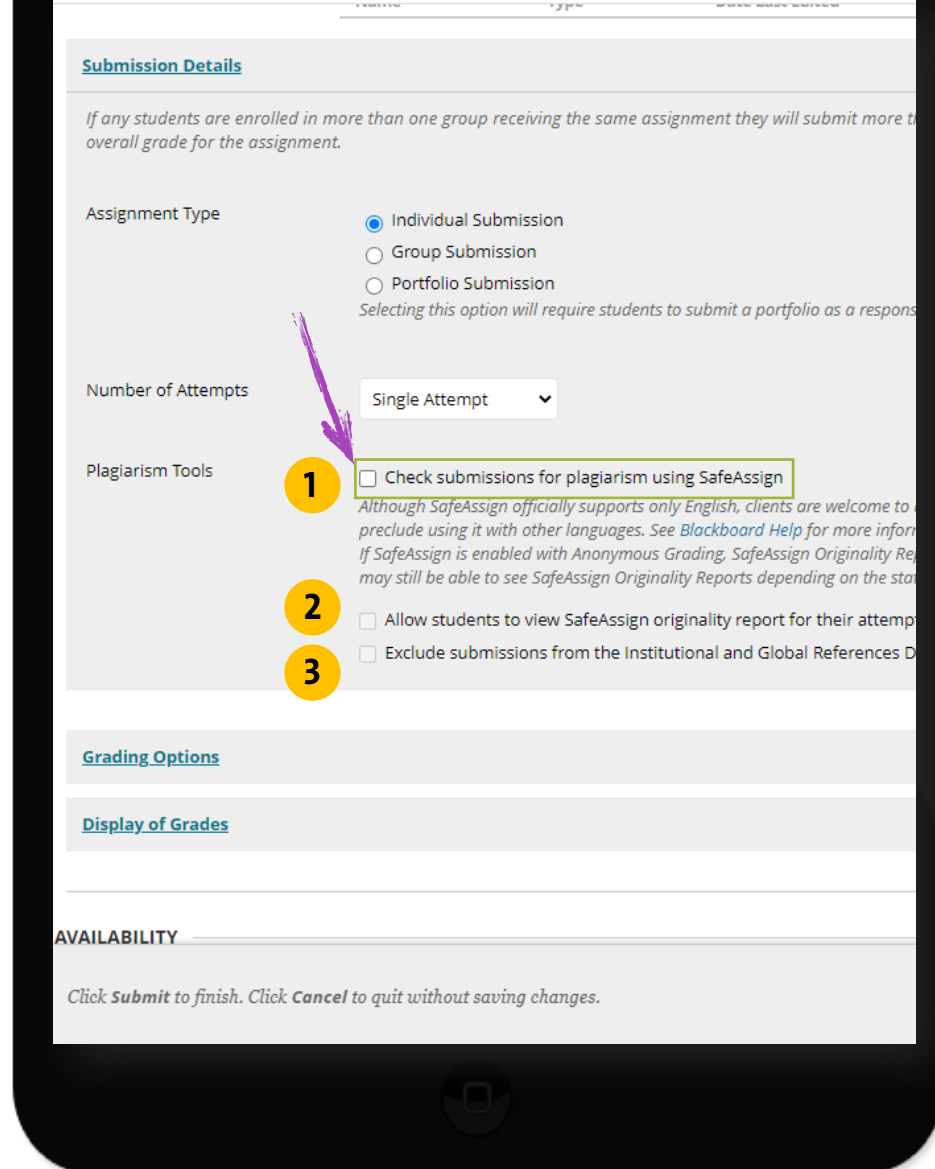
Submission Details

If any students are enrolled in more than one group receiving the same assignment they will submit more t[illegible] overall grade for the assignment.

Assignment Type

Individual Submission
Group Submission
Portfolio Submission
Selecting this option will require students to submit a portfolio as a respons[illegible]

Number of Attempts
Single Attempt

Plagiarism Tools
1
Check submissions for plagiarism using SafeAssign
Although SafeAssign officially supports only English, clients are welcome to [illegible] preclude using it with other languages. See Blackboard Help for more inform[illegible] If SafeAssign is enabled with Anonymous Grading, SafeAssign Originality Re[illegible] may still be able to see SafeAssign Originality Reports depending on the sta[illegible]
2
Allow students to view SafeAssign originality report for their attemp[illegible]
3
Exclude submissions from the Institutional and Global References D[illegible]

Grading Options

Display of Grades

AVAILABILITY

Click Submit to finish. Click Cancel to quit without saving changes.